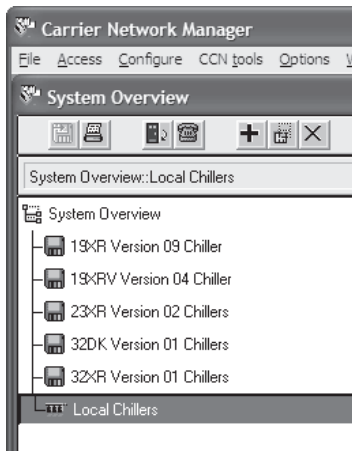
Carrier Network Manager

File Access Configure CCN tools Options

System Overview

System Overview::Local Chillers

System Overview

19XR Version 09 Chiller

19XRV Version 04 Chiller

23XR Version 02 Chillers

32DK Version 01 Chillers

32XR Version 01 Chillers

Local Chillers